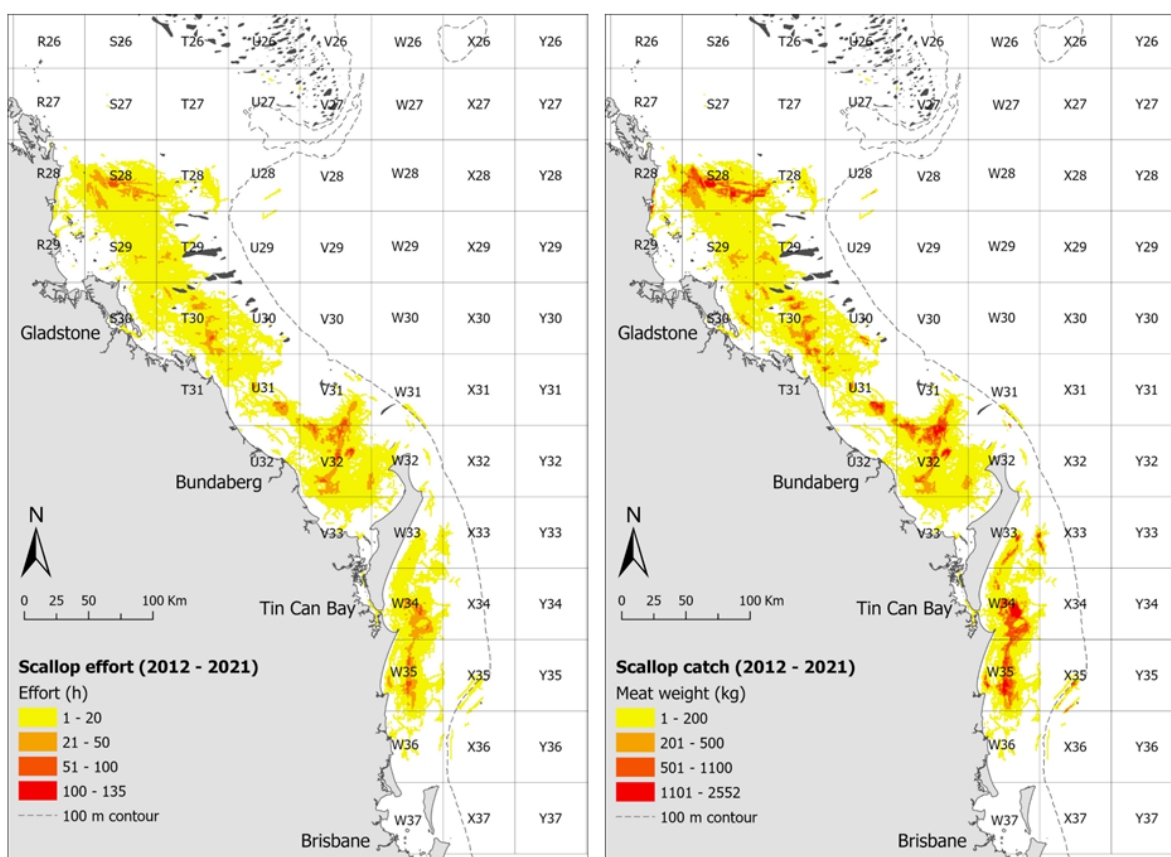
R26 S26 T26 U26 V26 W26 X26 Y26
R27 S27 T27 U27 V27 W27 X27 Y27
R28 S28 T28 U28 V28 W28 X28 Y28
R29 S29 T29 U29 V29 W29 X29 Y29
S30 T30 U30 V30 W30 X30 Y30
Gladstone
T31 U31 V31 W31 X31 Y31
U32 V32 W32 X32 Y32
Bundaberg
V33 W33 X33 Y33
N
0 25 50 100 Km
Tin Can Bay
W34 X34 Y34
W35 X35 Y35
W36 X36 Y36
W37 X37 Y37
Brisbane

Scallop effort (2012 - 2021)
Effort (h)
1 - 20
21 - 50
51 - 100
100 - 135
100 m contour

R26 S26 T26 U26 V26 W26 X26 Y26
R27 S27 T27 U27 V27 W27 X27 Y27
R28 S28 T28 U28 V28 W28 X28 Y28
R29 S29 T29 U29 V29 W29 X29 Y29
S30 T30 U30 V30 W30 X30 Y30
Gladstone
T31 U31 V31 W31 X31 Y31
U32 V32 W32 X32 Y32
Bundaberg
V33 W33 X33 Y33
N
0 25 50 100 Km
Tin Can Bay
W34 X34 Y34
W35 X35 Y35
W36 X36 Y36
W37 X37 Y37
Brisbane

Scallop catch (2012 - 2021)
Meat weight (kg)
1 - 200
201 - 500
501 - 1100
1101 - 2552
100 m contour